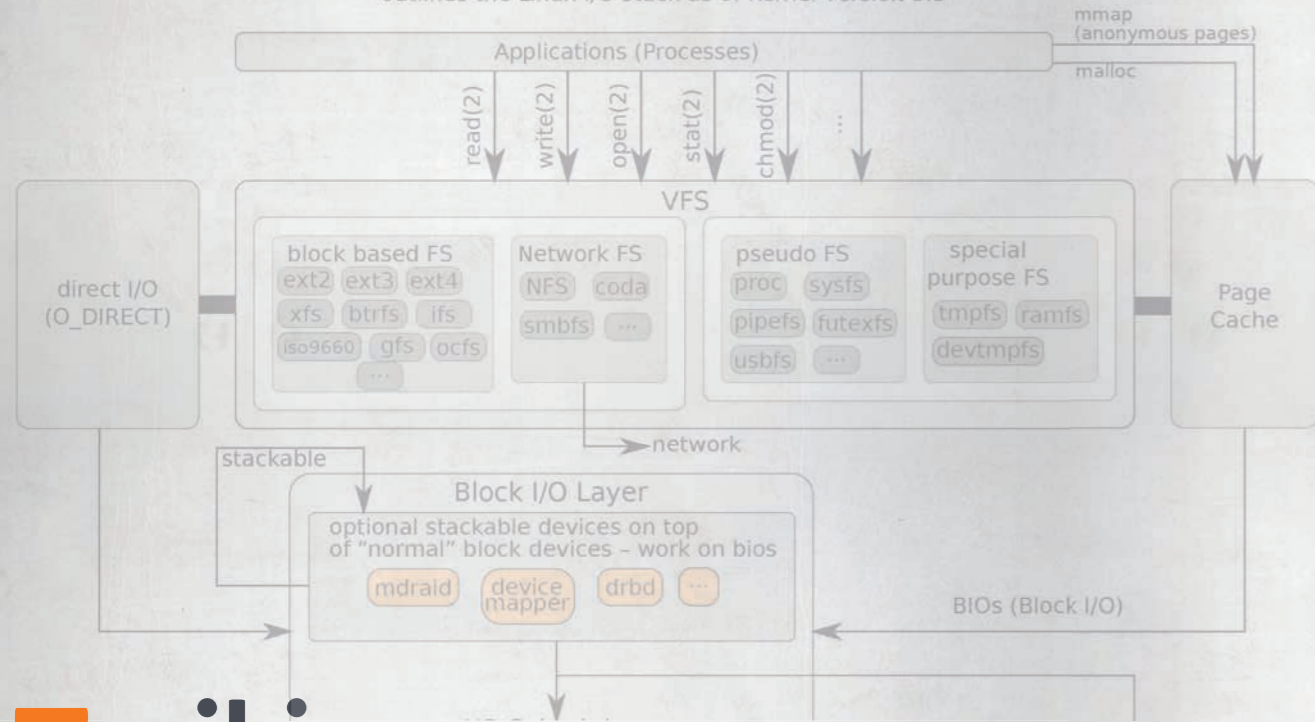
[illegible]

mmap (anonymous pages)

malloc

Applications (Processes)

read(2) write(2) open(2) stat(2) chmod(2) ...

VFS

block based FS
ext2 ext3 ext4
xfs btrfs ifs
iso9660 gfs ocfs
...

Network FS
NFS coda
smbfs ...

pseudo FS
proc sysfs
pipefs futexfs
usbfs ...

special purpose FS
tmpfs ramfs
devtmpfs

direct I/O (O_DIRECT)

Page Cache

network

stackable

Block I/O Layer

optional stackable devices on top of "normal" block devices – work on bios

mdraid device mapper drbd ...

BIOs (Block I/O)

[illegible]